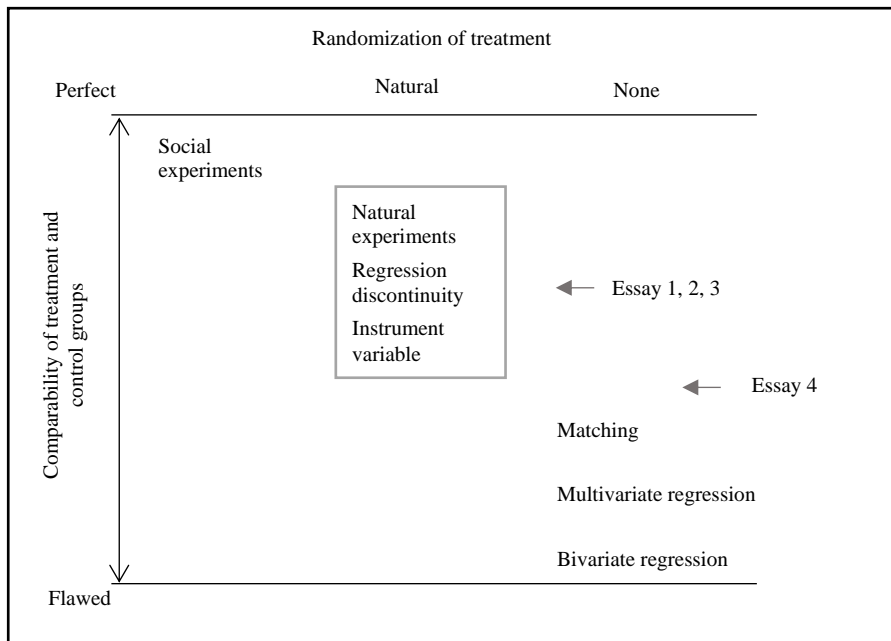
Randomization of treatment

Perfect

Natural

None

Comparability of treatment and control groups

Social experiments

Natural experiments

Regression discontinuity

Instrument variable

Essay 1, 2, 3

Essay 4

Matching

Multivariate regression

Bivariate regression

Flawed